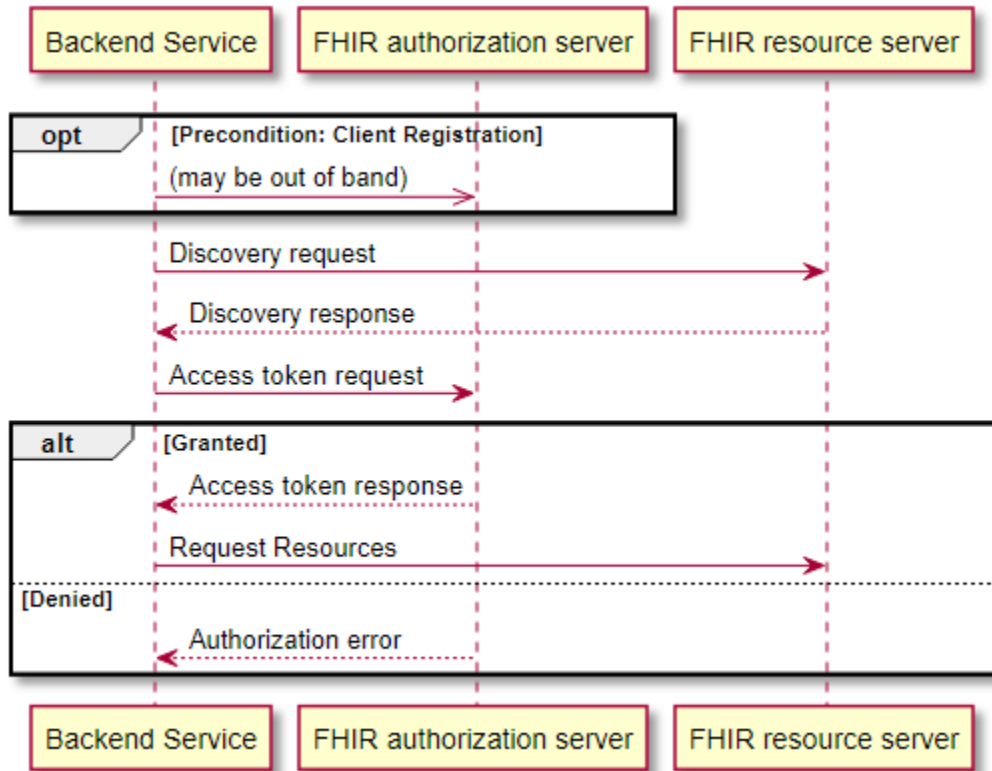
Backend Service

FHIR authorization server

FHIR resource server

opt [Precondition: Client Registration]

(may be out of band)

Discovery request

Discovery response

Access token request

alt [Granted]

Access token response

Request Resources

[Denied]

Authorization error

Backend Service

FHIR authorization server

FHIR resource server